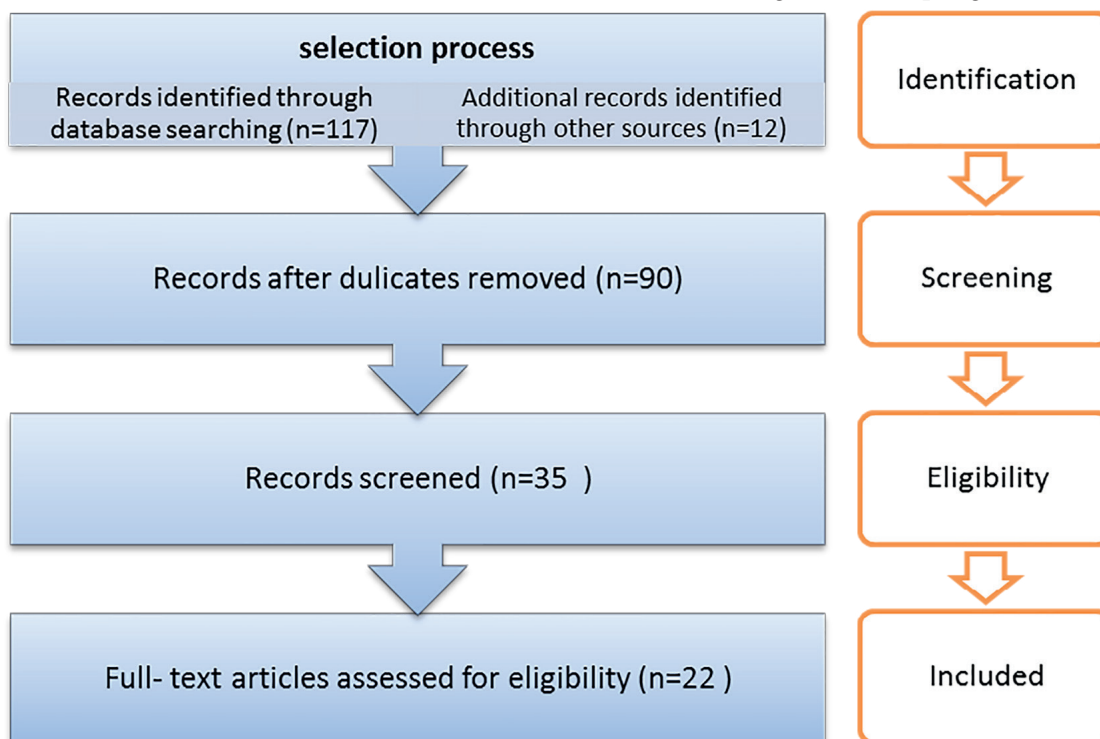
selection process

Records identified through database searching (n=117)

Additional records identified through other sources (n=12)

Records after dulicates removed (n=90)

Records screened (n=35 )

Full- text articles assessed for eligibility (n=22 )

Identification

Screening

Eligibility

Included